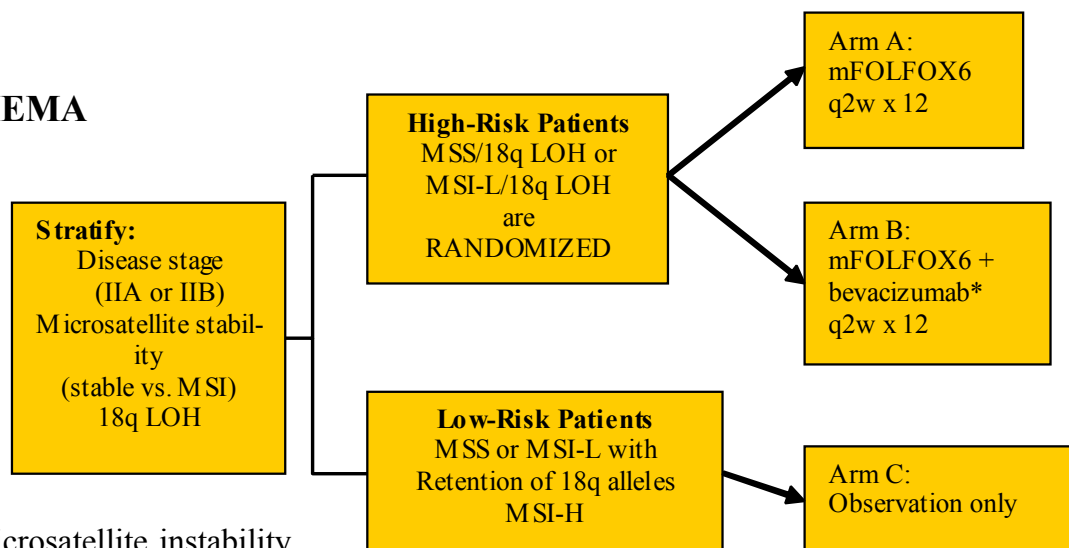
EMA

Stratify:
Disease stage (IIA or IIB)
Microsatellite stability (stable vs. MSI)
18q LOH

High-Risk Patients
MSS/18q LOH or MSI-L/18q LOH are RANDOMIZED

Arm A:
mFOLFOX6
q2w x 12

Arm B:
mFOLFOX6 +
bevacizumab*
q2w x 12

Low-Risk Patients
MSS or MSI-L with Retention of 18q alleles
MSI-H

Arm C:
Observation only

crosatellite instability